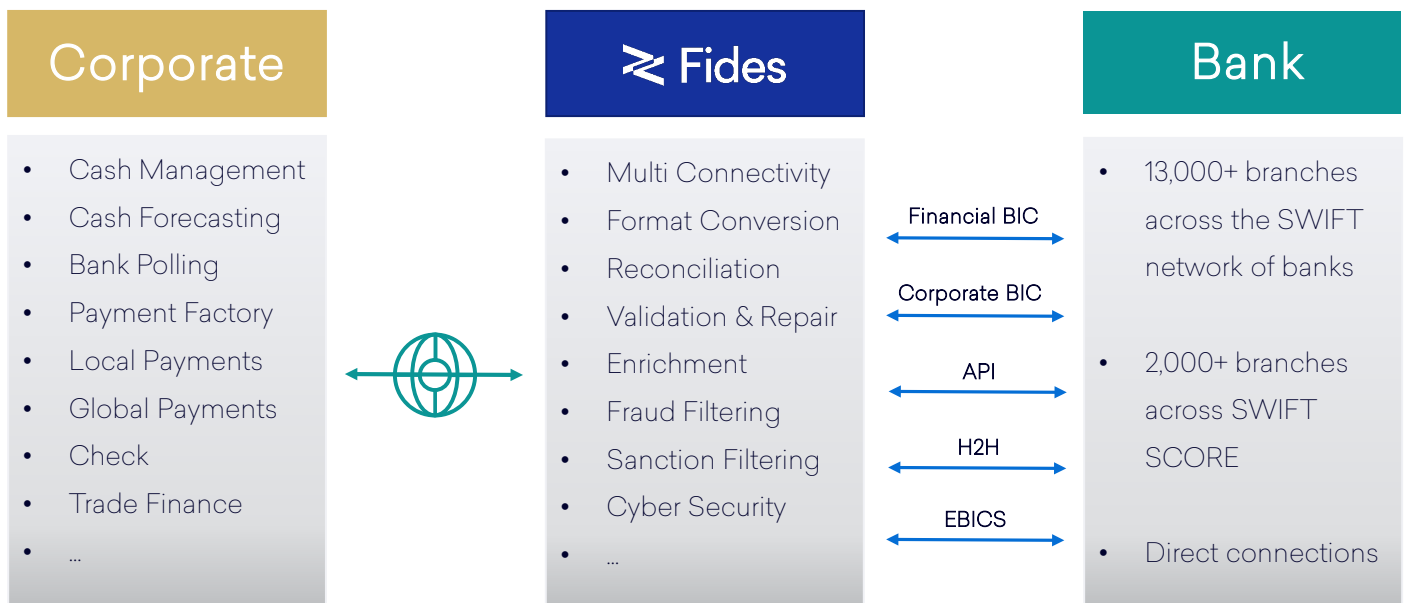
Corporate

- Cash Management
- Cash Forecasting
- Bank Polling
- Payment Factory
- Local Payments
- Global Payments
- Check
- Trade Finance
- ...

Fides

- Multi Connectivity
- Format Conversion
- Reconciliation
- Validation & Repair
- Enrichment
- Fraud Filtering
- Sanction Filtering
- Cyber Security
- ...

Financial BIC

Corporate BIC

API

H2H

EBICS

Bank

- 13,000+ branches across the SWIFT network of banks
- 2,000+ branches across SWIFT SCORE
- Direct connections